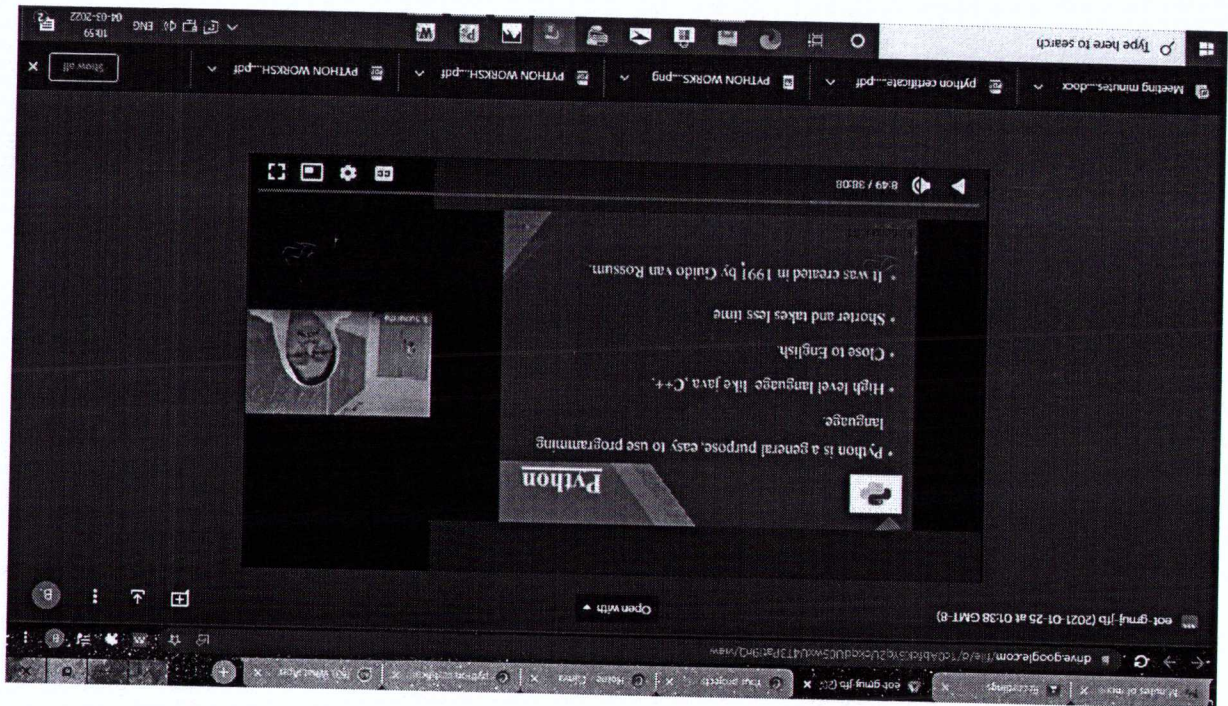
Minutes of meeting | Recordings | eot-gmij-jfb (20 | Your projects | Home - Canva | python certification | (16) WhatsApp

drive.google.com/file/d/1cbAbHlx5Yq2U5ckqd0CSwXU4T3PldHt3/view

eot-gmuj-jfb (2021-01-25 at 01:38 GMT-8)

Open with

Python

• Python is a general purpose, easy to use programming language.

• High level language like java ,C++.

• Close to English

• Shorter and takes less time

• It was created in 1991 by Guido van Rossum.

8:49 / 38:08

Meeting minutes....docx | python certificate....pdf | PYTHON WORKS....png | PYTHON WORKSH....pdf | PYTHON WORKSH....pdf | Show all

Type here to search

ENG 10:59 04-03-2022